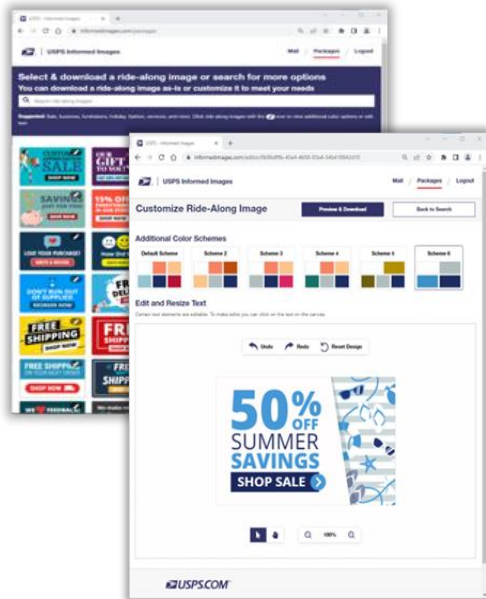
USPS - Informed Images

informedimages.com/packages

USPS Informed Images

Mail | Packages | Logout

Select & download a ride-along image or search for more options

You can download a ride-along image as-is or customize it to meet your needs

Search ride-along images

Suggested: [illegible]

CUSTOM SALE SHOP NOW

OUR GIFT TO YOU

SAVINGS SHOP NOW

15% OFF

LOST YOUR PURCHASE? WRITE A REVIEW

How Did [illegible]

DON'T RUN OUT OF SUPPLIES REORDER NOW

FREE SHIPPING SHOP NOW

FREE

FREE SHIPPING ON YOUR NEXT ORDER SHOP NOW

FREE SHIPPING

WE ♥ FEEDBACK

USPS - Informed Images

informedimages.com/editor/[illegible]

USPS Informed Images

Mail | Packages | Logout

Customize Ride-Along Image

Preview & Download

Back to Search

Additional Color Schemes

Default Scheme

Scheme 2

Scheme 3

Scheme 4

Scheme 5

Scheme 6

Edit and Resize Text

Certain text elements are editable. To make edits you can click on the text on the canvas.

Undo

Redo

Reset Design

50% OFF SUMMER SAVINGS SHOP SALE

100%

USPS.COM